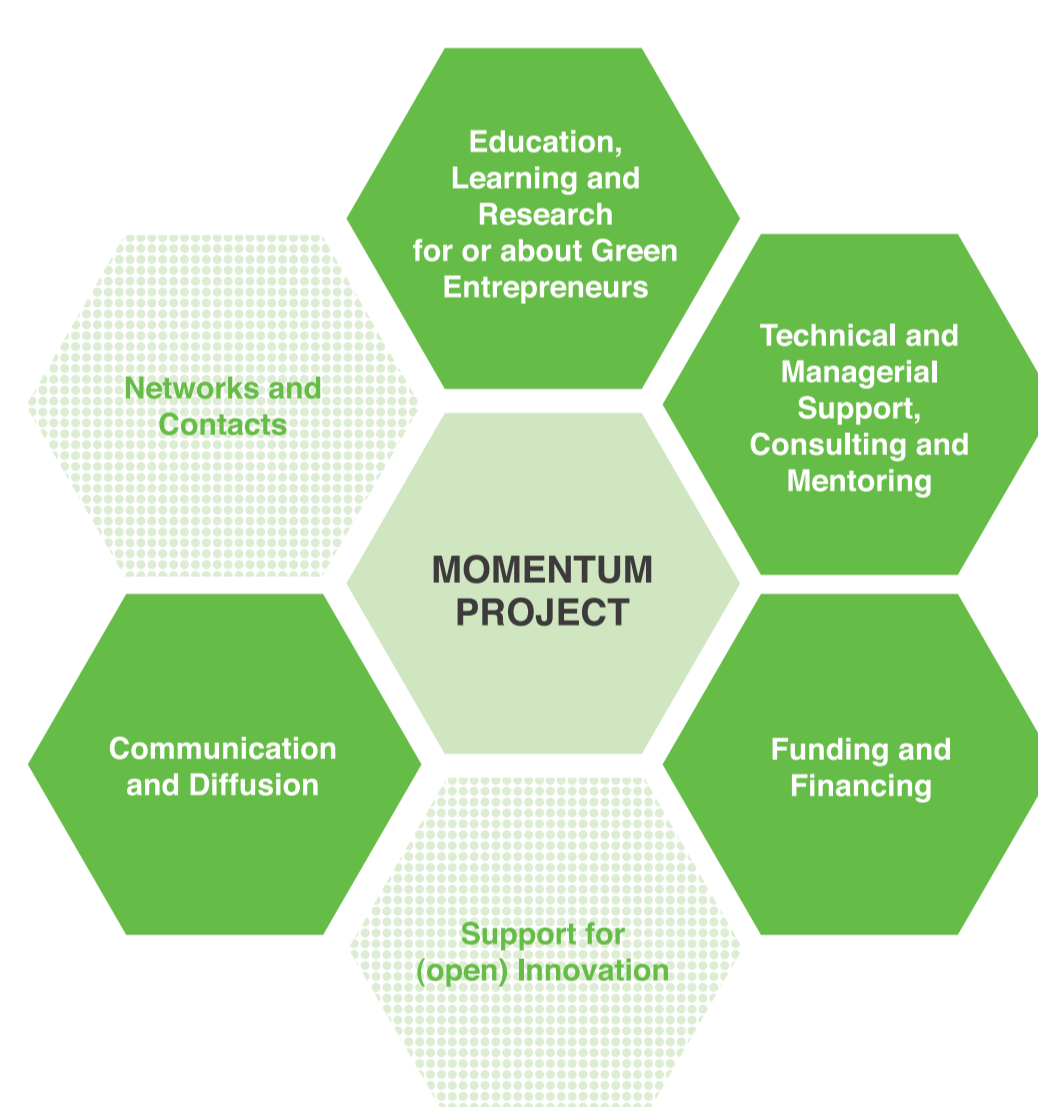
Education, Learning and Research for or about Green Entrepreneurs

Networks and Contacts

Technical and Managerial Support, Consulting and Mentoring

MOMENTUM PROJECT

Communication and Diffusion

Funding and Financing

Support for (open) Innovation